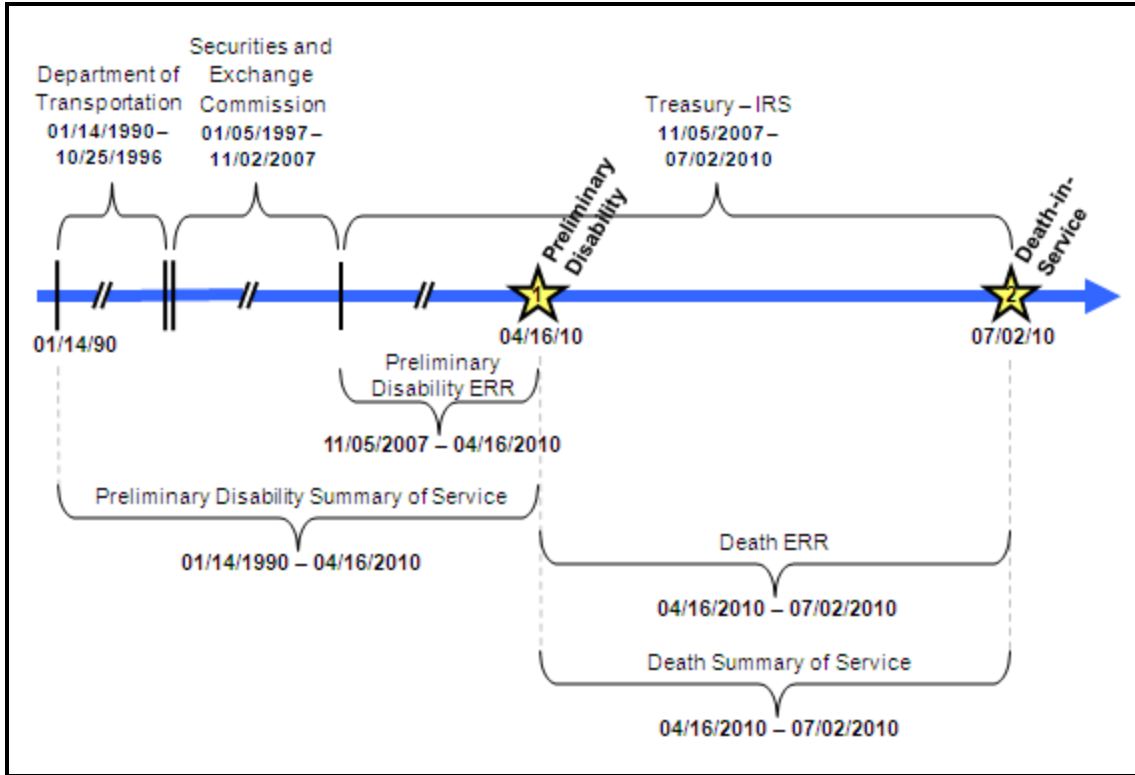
Department of Transportation
01/14/1990 – 10/25/1996

Securities and Exchange Commission
01/05/1997 – 11/02/2007

Treasury – IRS
11/05/2007 – 07/02/2010

Preliminary Disability

Death-in-Service

1

2

01/14/90

04/16/10

07/02/10

Preliminary Disability ERR
11/05/2007 – 04/16/2010

Preliminary Disability Summary of Service
01/14/1990 – 04/16/2010

Death ERR
04/16/2010 – 07/02/2010

Death Summary of Service
04/16/2010 – 07/02/2010